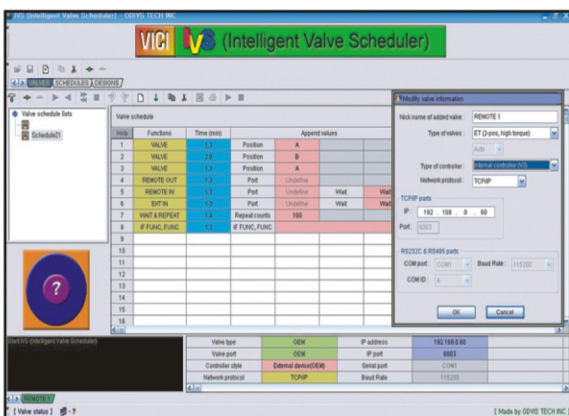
IVS (Intelligent Valve Scheduler) - ODIVS TECH INC

VICI IVS (Intelligent Valve Scheduler)

VALVES SCHEDULES DESIGNS

Valve schedule lists
Schedule01

Valve schedule

| Help | Functions | Time (min) | Append values | | | |
|---|---|---|---|---|---|---|
| 1 | VALVE | 1.2 | Position | A | | |
| 2 | VALVE | 2.0 | Position | B | | |
| 3 | VALVE | 1.3 | Position | A | | |
| 4 | REMOTE OUT | 1.2 | Port | Undefine | | |
| 5 | REMOTE IN | 1.2 | Port | Undefine | Wait | Wait |
| 6 | EXT IN | 1.2 | Port | Undefine | Wait | Wait |
| 7 | WAIT & REPEAT | 1.2 | Repeat counts | 100 | | |
| 8 | IF FUNC, FUNC | 1.3 | IF FUNC, FUNC | | | |
| 9 | | | | | | |
| 10 | | | | | | |
| 11 | | | | | | |
| 12 | | | | | | |
| 13 | | | | | | |
| 14 | | | | | | |
| 15 | | | | | | |
| 16 | | | | | | |

Modify valve information

Nick name of added valve: REMOTE 1
Type of valves: ET (2-pos, high torque)
Auto
Type of controller: Internal controller (V2)
Network protocol: TCP/IP

TCP/IP parts
IP: 192 . 168 . 0 . 80
Port: 6003

RS232C & RS485 parts
COM port: COM1
Baud Rate: 115200
COM ID: A

OK Cancel

Start IVS (Intelligent Valve Scheduler)

| Valve type | OEM | IP address | 192.168.0.80 |
|---|---|---|---|
| Valve port | OEM | IP port | 6003 |
| Controller style | External device(OEM) | Serial port | COM1 |
| Network protocol | TCP/IP | Baud Rate | 115200 |

REMOTE 1

[ Valve status ]

[ Made by ODIVS TECH INC ]